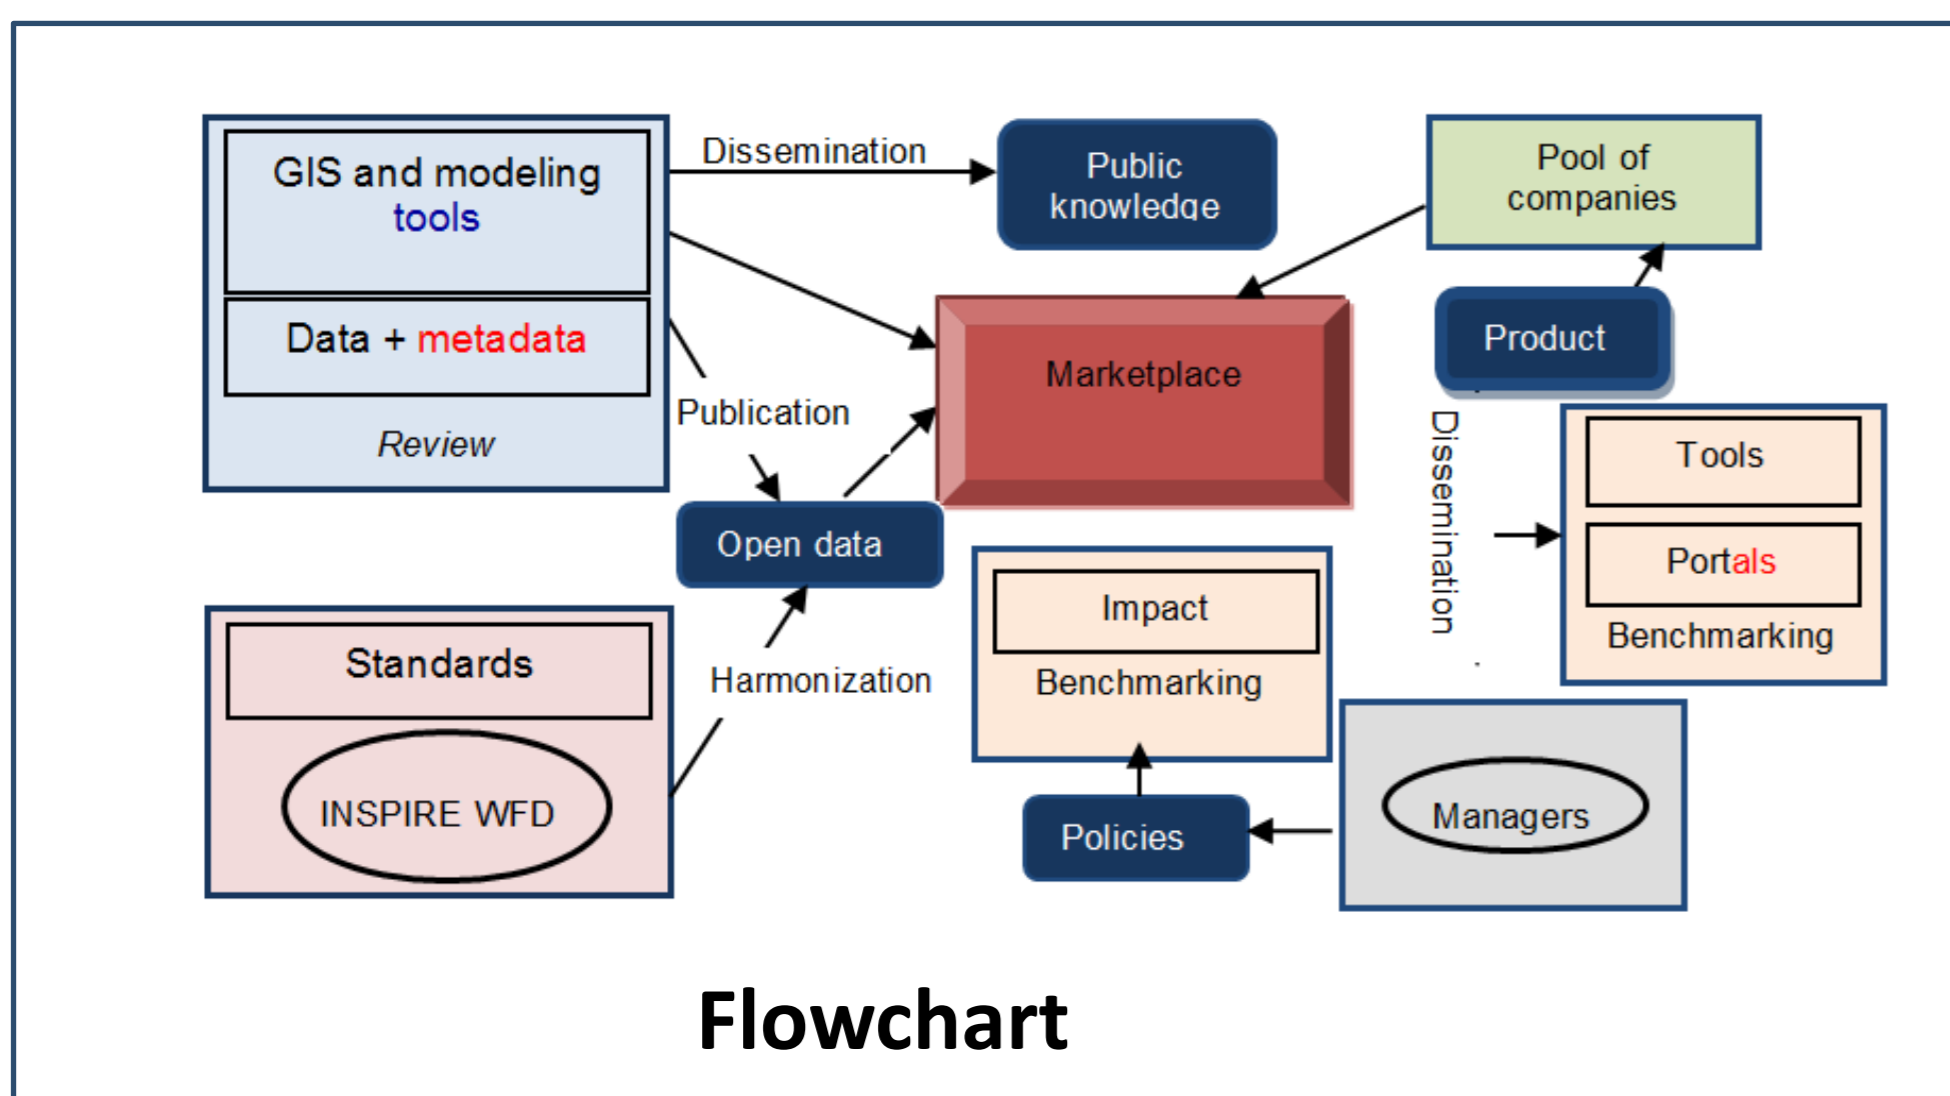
GIS and modeling tools

Data + metadata

Review

Dissemination

Public knowledge

Pool of companies

Marketplace

Product

Publication

Open data

Dissemination

Tools

Portals

Benchmarking

Standards

INSPIRE WFD

Harmonization

Impact

Benchmarking

Policies

Managers

Flowchart